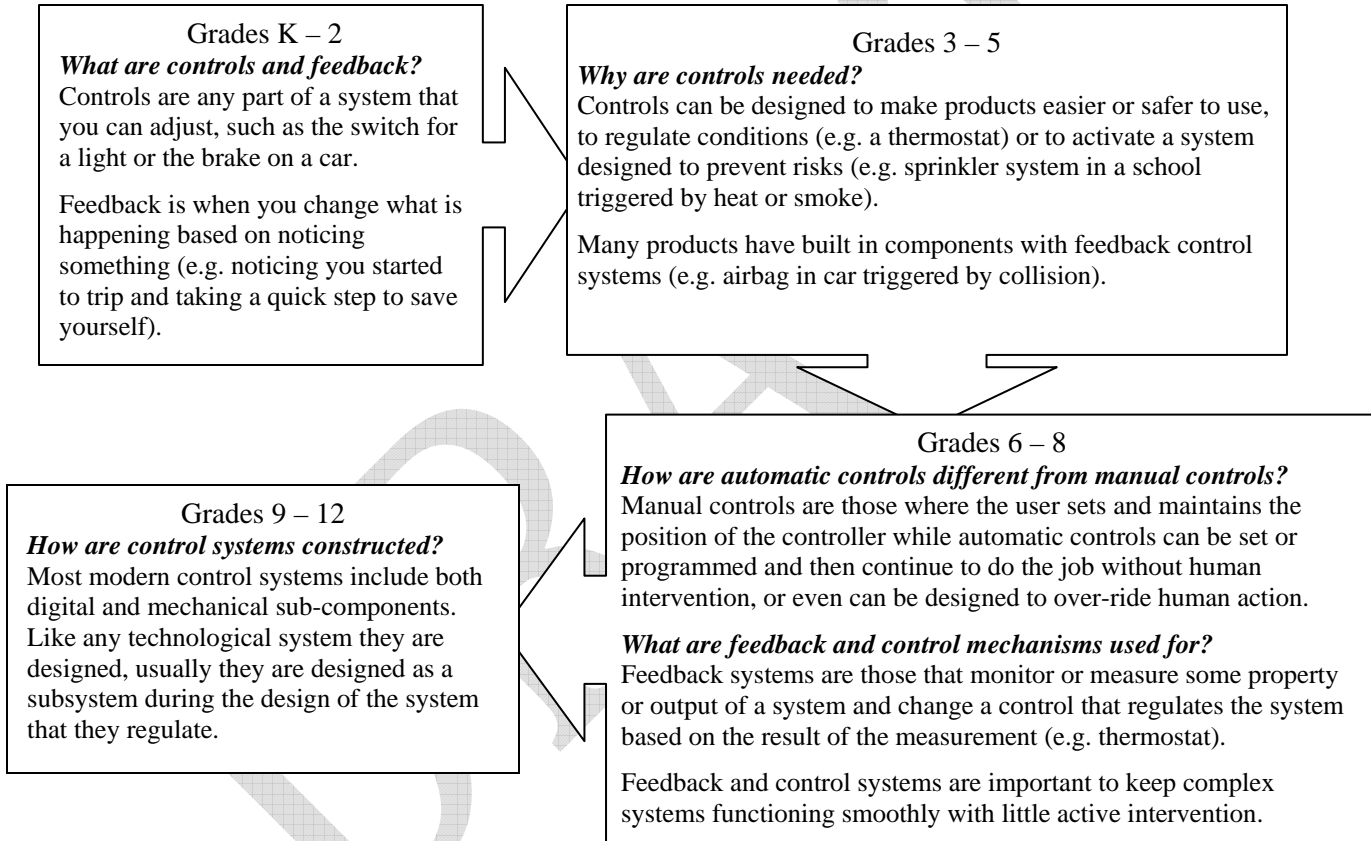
Grades K – 2
***What are controls and feedback?***
Controls are any part of a system that you can adjust, such as the switch for a light or the brake on a car.

Feedback is when you change what is happening based on noticing something (e.g. noticing you started to trip and taking a quick step to save yourself).

Grades 3 – 5
***Why are controls needed?***
Controls can be designed to make products easier or safer to use, to regulate conditions (e.g. a thermostat) or to activate a system designed to prevent risks (e.g. sprinkler system in a school triggered by heat or smoke).

Many products have built in components with feedback control systems (e.g. airbag in car triggered by collision).

Grades 6 – 8
***How are automatic controls different from manual controls?***
Manual controls are those where the user sets and maintains the position of the controller while automatic controls can be set or programmed and then continue to do the job without human intervention, or even can be designed to over-ride human action.

***What are feedback and control mechanisms used for?***
Feedback systems are those that monitor or measure some property or output of a system and change a control that regulates the system based on the result of the measurement (e.g. thermostat).

Feedback and control systems are important to keep complex systems functioning smoothly with little active intervention.

Grades 9 – 12
***How are control systems constructed?***
Most modern control systems include both digital and mechanical sub-components. Like any technological system they are designed, usually they are designed as a subsystem during the design of the system that they regulate.